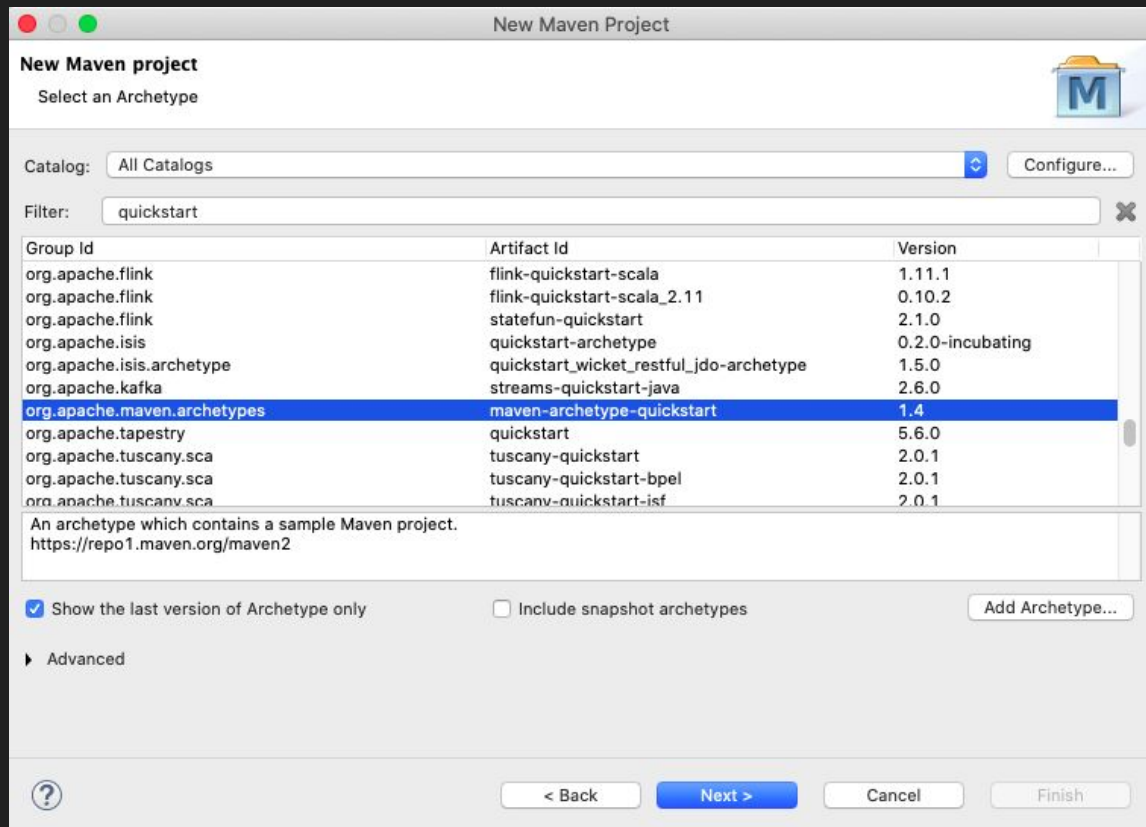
New Maven Project

New Maven project

Select an Archetype

M

Catalog: All Catalogs Configure...

Filter: quickstart

| Group Id | Artifact Id | Version |
|---|---|---|
| org.apache.flink | flink-quickstart-scala | 1.11.1 |
| org.apache.flink | flink-quickstart-scala_2.11 | 0.10.2 |
| org.apache.flink | statefun-quickstart | 2.1.0 |
| org.apache.isis | quickstart-archetype | 0.2.0-incubating |
| org.apache.isis.archetype | quickstart_wicket_restful_jdo-archetype | 1.5.0 |
| org.apache.kafka | streams-quickstart-java | 2.6.0 |
| org.apache.maven.archetypes | maven-archetype-quickstart | 1.4 |
| org.apache.tapestry | quickstart | 5.6.0 |
| org.apache.tuscany.sca | tuscany-quickstart | 2.0.1 |
| org.apache.tuscany.sca | tuscany-quickstart-bpel | 2.0.1 |
| org.apache.tuscany.sca | tuscany-quickstart-jsf | 2.0.1 |

An archetype which contains a sample Maven project.
https://repo1.maven.org/maven2

Show the last version of Archetype only

Include snapshot archetypes

Add Archetype...

Advanced

?

< Back

Next >

Cancel

Finish